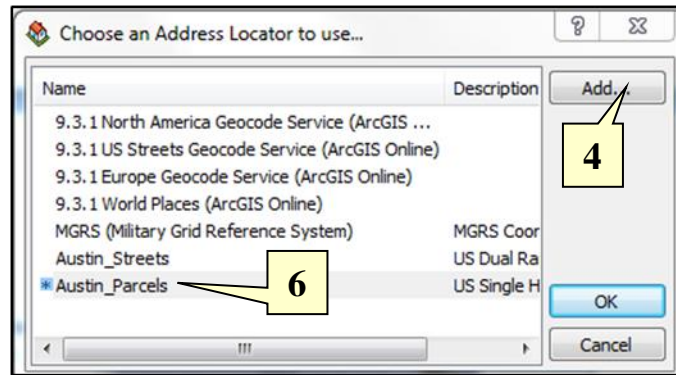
Choose an Address Locator to use...

?

Name | Description

Add...

9.3.1 North America Geocode Service (ArcGIS ...
9.3.1 US Streets Geocode Service (ArcGIS Online)
9.3.1 Europe Geocode Service (ArcGIS Online)
9.3.1 World Places (ArcGIS Online)
MGRS (Military Grid Reference System) MGRS Coor
Austin_Streets US Dual Ra
Austin_Parcels US Single H

4

6

OK

Cancel